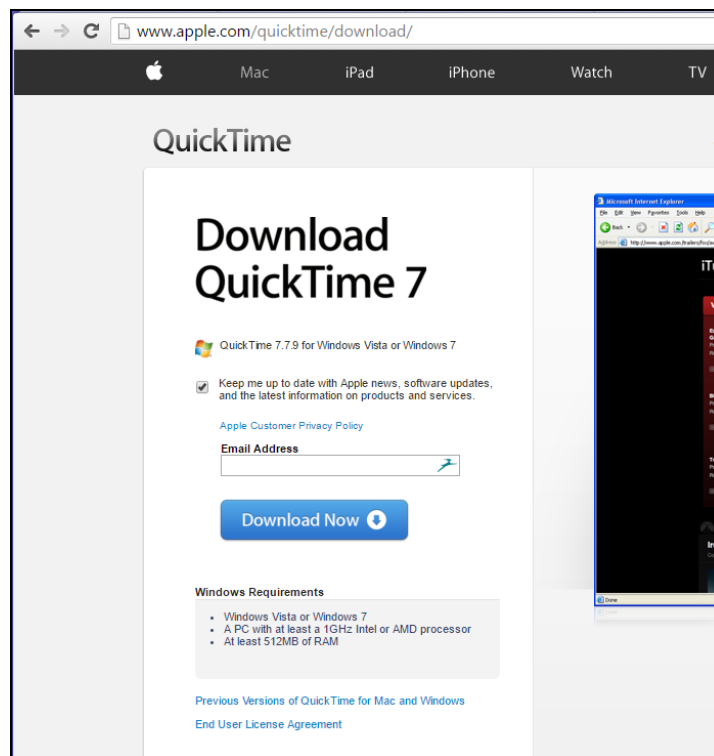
www.apple.com/quicktime/download/

Mac iPad iPhone Watch TV

QuickTime

Download QuickTime 7

QuickTime 7.7.9 for Windows Vista or Windows 7

Keep me up to date with Apple news, software updates, and the latest information on products and services.

Apple Customer Privacy Policy

Email Address

Download Now

Windows Requirements

- Windows Vista or Windows 7
- A PC with at least a 1GHz Intel or AMD processor
- At least 512MB of RAM

Previous Versions of QuickTime for Mac and Windows

End User License Agreement

Microsoft Internet Explorer

File Edit View Favorites Tools Help

Back

Address http://www.apple.com/trailers/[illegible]

iT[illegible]

Done